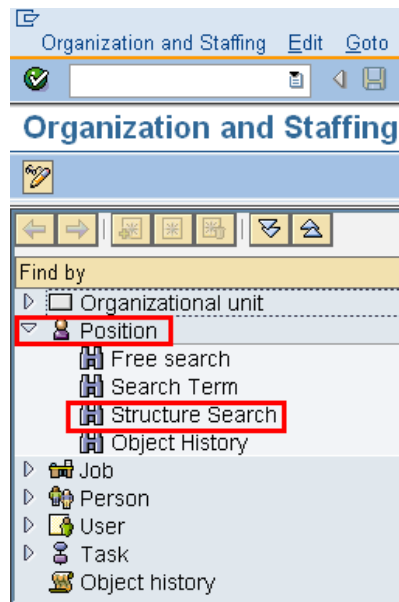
Organization and Staffing Edit Goto

Organization and Staffing

Find by

Organizational unit

Position

Free search

Search Term

Structure Search

Object History

Job

Person

User

Task

Object history